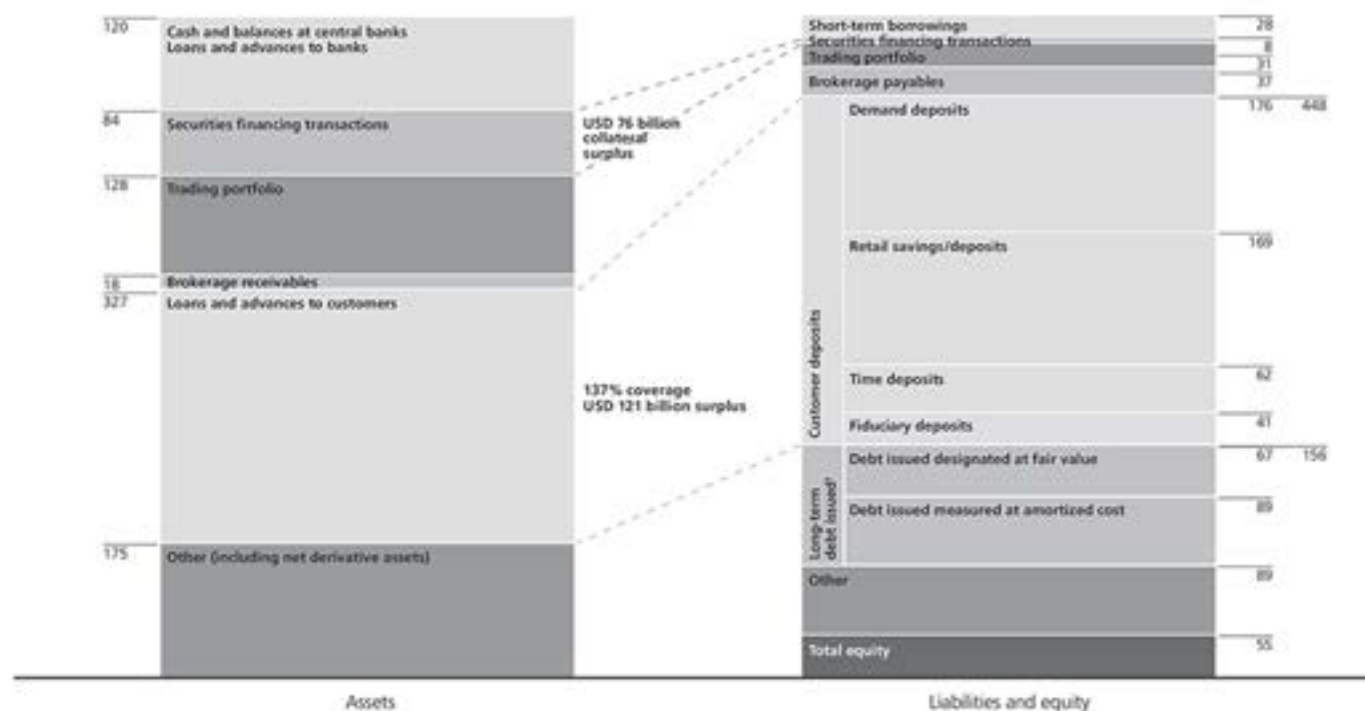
120 Cash and balances at central banks
Loans and advances to banks

84 Securities financing transactions

128 Trading portfolio

16 Brokerage receivables

327 Loans and advances to customers

175 Other (including net derivative assets)

USD 76 billion collateral surplus

137% coverage
USD 121 billion surplus

Short-term borrowings 28
Securities financing transactions 8
Trading portfolio 31
Brokerage payables 37

Customer deposits
Demand deposits 176 448
Retail savings/deposits 169
Time deposits 62
Fiduciary deposits 41

Long-term debt issued¹
Debt issued designated at fair value 67 156
Debt issued measured at amortized cost 89

Other 89

Total equity 55

Assets

Liabilities and equity